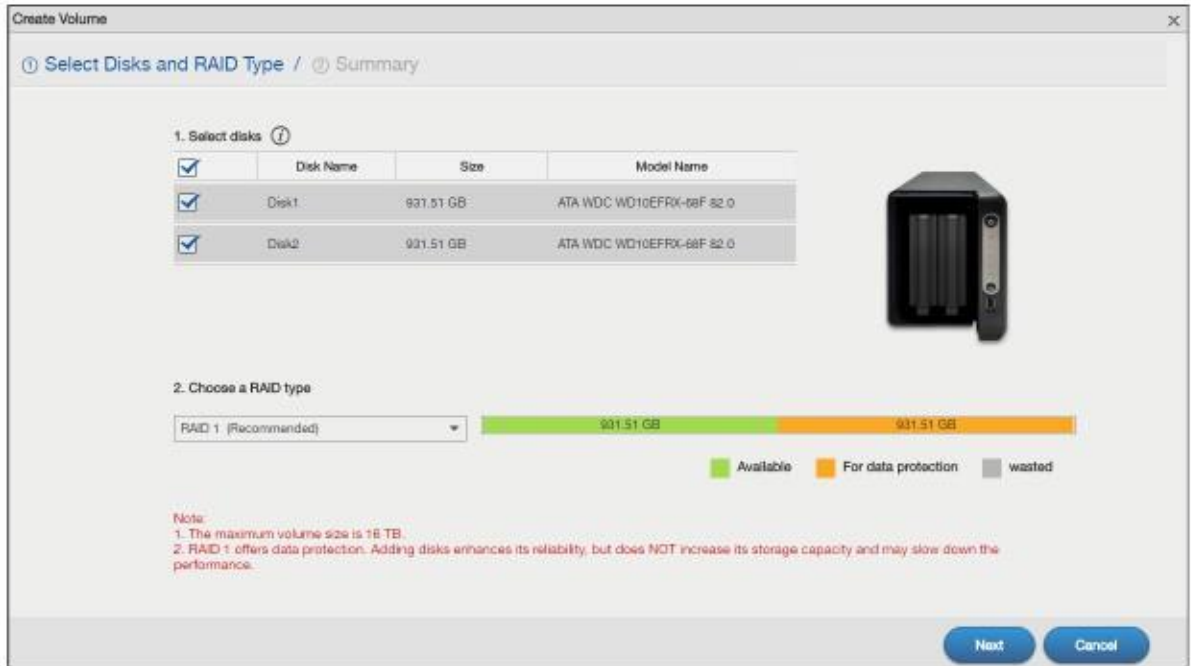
Create Volume

×

① Select Disks and RAID Type / ② Summary

1. Select disks ⓘ

| ☑ | Disk Name | Size | Model Name |
|---|---|---|---|
| ☑ | Disk1 | 931.51 GB | ATA WDC WD10EFRX-68F 82.0 |
| ☑ | Disk2 | 931.51 GB | ATA WDC WD10EFRX-68F 82.0 |

2. Choose a RAID type

RAID 1 (Recommended)

931.51 GB

931.51 GB

Available For data protection wasted

Note:
1. The maximum volume size is 16 TB.
2. RAID 1 offers data protection. Adding disks enhances its reliability, but does NOT increase its storage capacity and may slow down the performance.

Next

Cancel